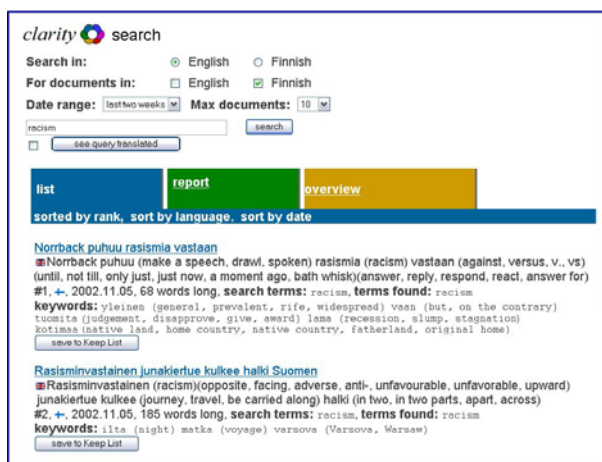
clarity search

Search in: English Finnish

For documents in: English Finnish

Date range: last two weeks Max documents: 10

racism search

see query translated

list report overview

sorted by rank, sort by language, sort by date

Norrback puhuu rasismia vastaan

Norrback puhuu (make a speech, drawl, spoken) rasismia (racism) vastaan (against, versus, v., vs) (until, not till, only just, just now, a moment ago, bath whisk)(answer, reply, respond, react, answer for)

#1, ←, 2002.11.05, 68 words long, search terms: racism, terms found: racism

keywords: yleinen (general, prevalent, rife, widespread) vaan (but, on the contrary) tuomita (judgement, disapprove, give, award) lama (recession, slump, stagnation) kotimaa (native land, home country, native country, fatherland, original home)

save to Keep List

Rasisminvastainen junakiertue kulkee halki Suomen

Rasisminvastainen (racism)(opposite, facing, adverse, anti-, unfavourable, unfavorable, upward) junakiertue kulkee (journey, travel, be carried along) halki (in two, in two parts, apart, across)

#2, ←, 2002.11.05, 185 words long, search terms: racism, terms found: racism

keywords: ilta (night) matka (voyage) varsova (Varsova, Warsaw)

save to Keep List